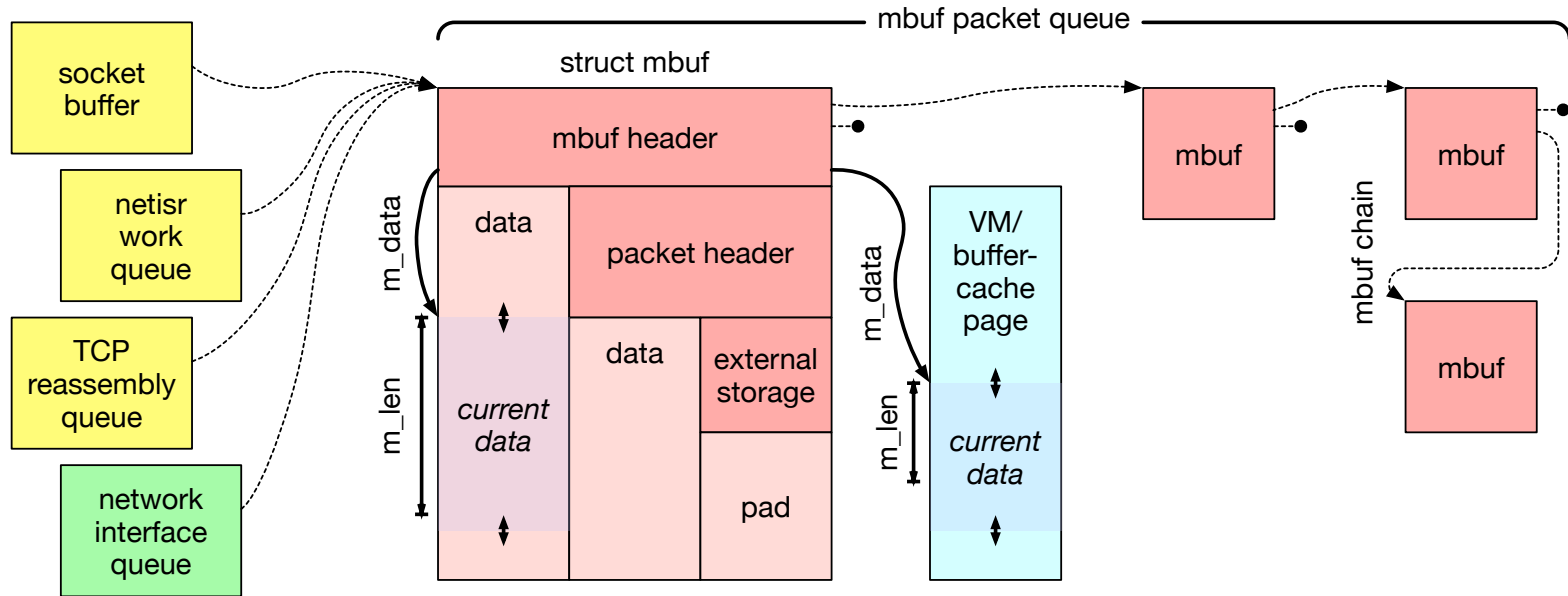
mbuf packet queue

socket buffer

netisr work queue

TCP reassembly queue

network interface queue

struct mbuf

mbuf header

m_data

data

packet header

m_len

*current data*

data

external storage

pad

m_data

VM/ buffer-cache page

m_len

*current data*

mbuf

mbuf

mbuf chain

mbuf